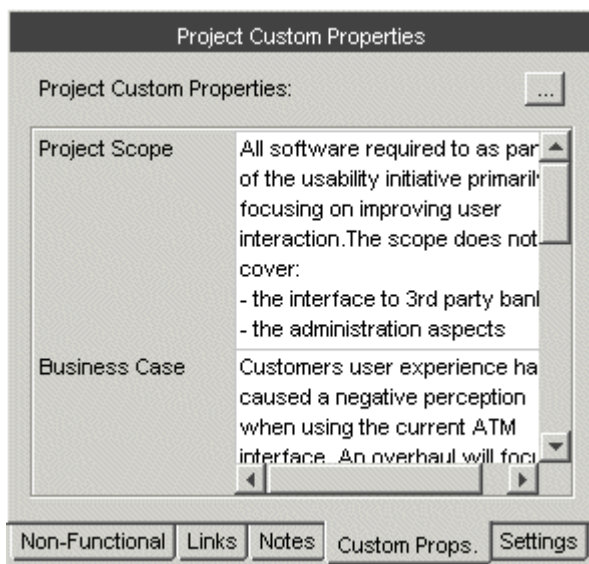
Project Custom Properties

Project Custom Properties: ...

| Project Scope | All software required to as par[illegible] of the usability initiative primaril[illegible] focusing on improving user interaction.The scope does not cover: - the interface to 3rd party ban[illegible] - the administration aspects |
|---|---|
| Business Case | Customers user experience ha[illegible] caused a negative perception when using the current ATM interface. An overhaul will foc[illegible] |

Non-Functional | Links | Notes | Custom Props. | Settings